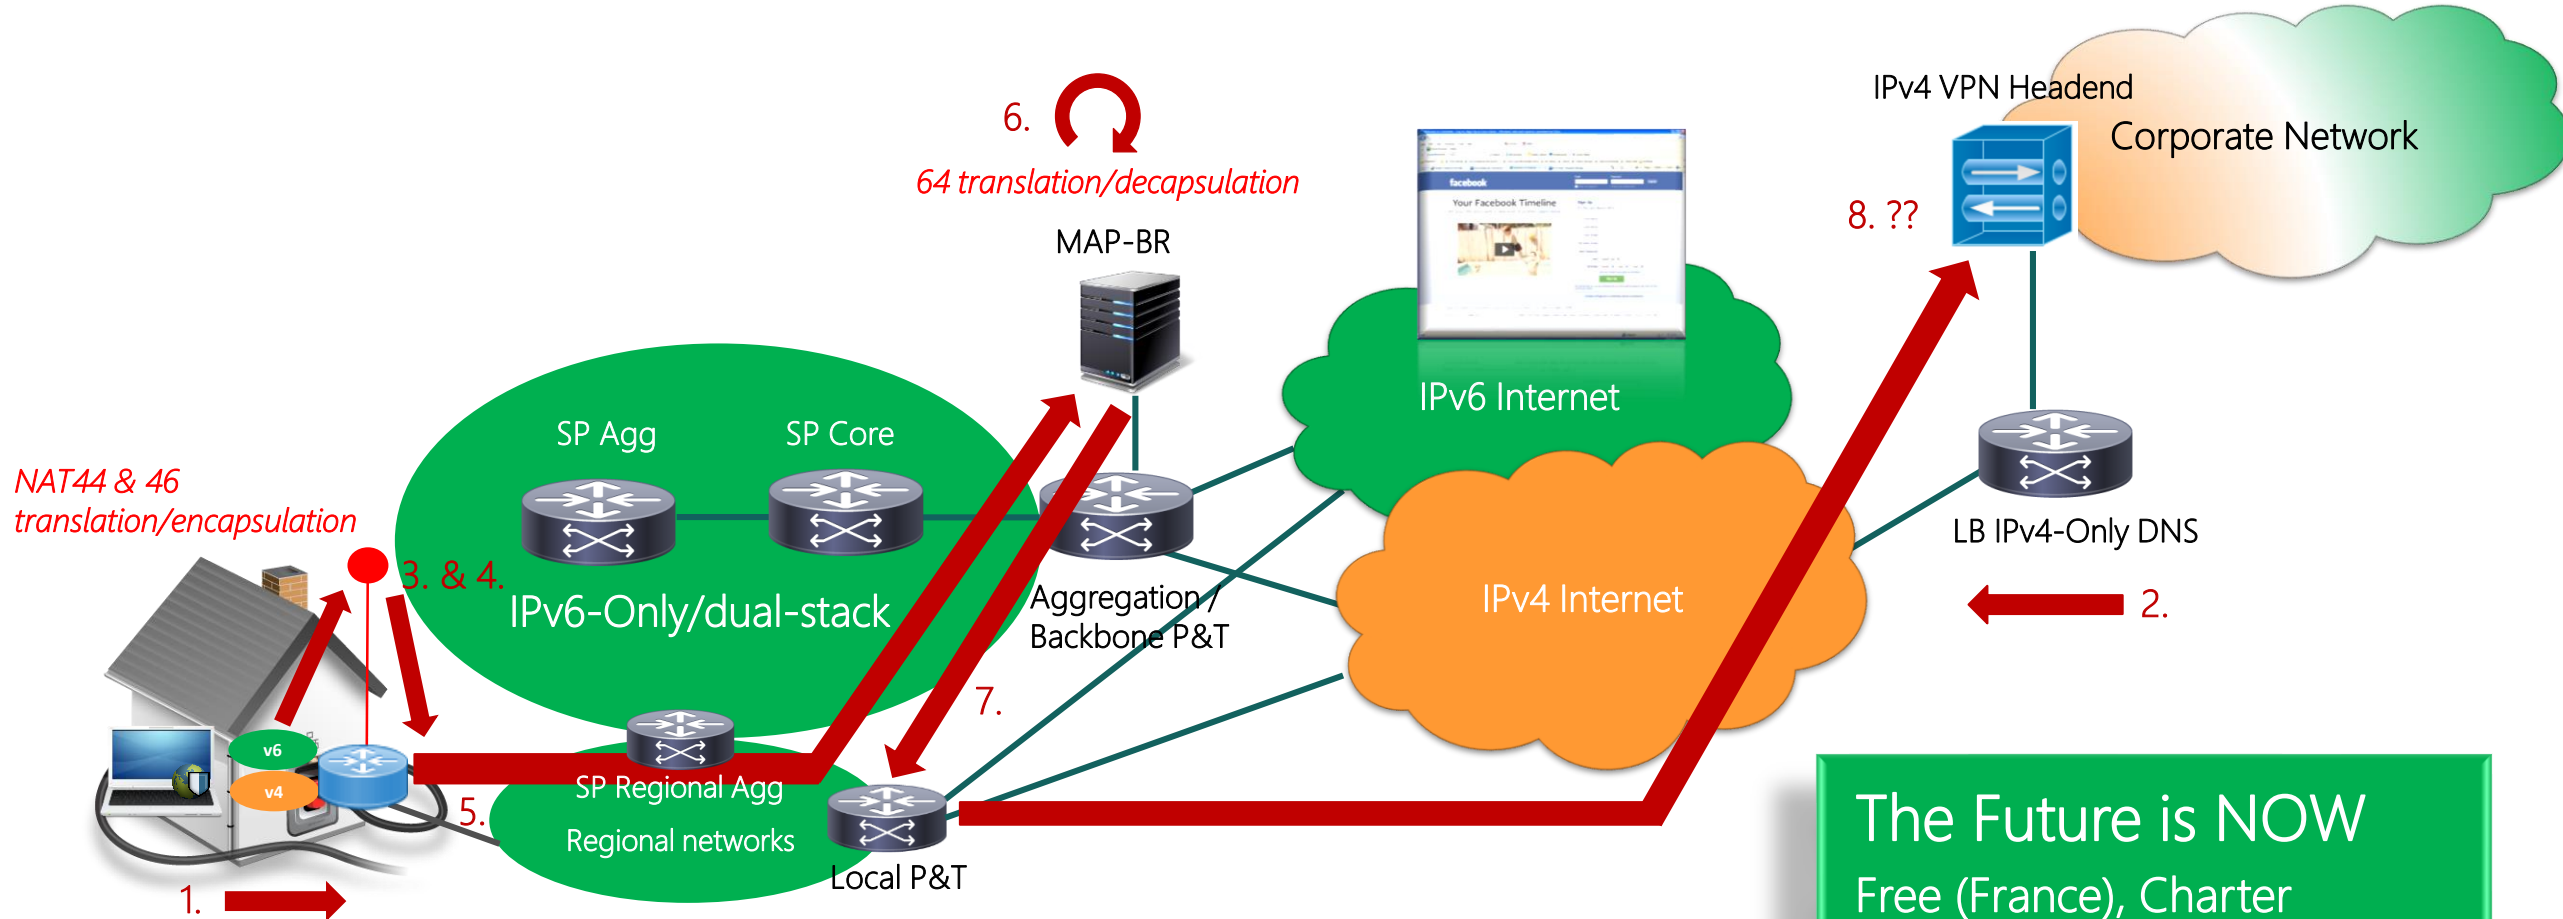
6.

64 translation/decapsulation

MAP-BR

IPv4 VPN Headend

Corporate Network

8. ??

facebook

Your Facebook Timeline

IPv6 Internet

NAT44 & 46 translation/encapsulation

SP Agg

SP Core

3. & 4.

IPv6-Only/dual-stack

Aggregation / Backbone P&T

IPv4 Internet

LB IPv4-Only DNS

2.

v6

v4

7.

5.

SP Regional Agg

Regional networks

Local P&T

1.

The Future is NOW

Free (France), Charter